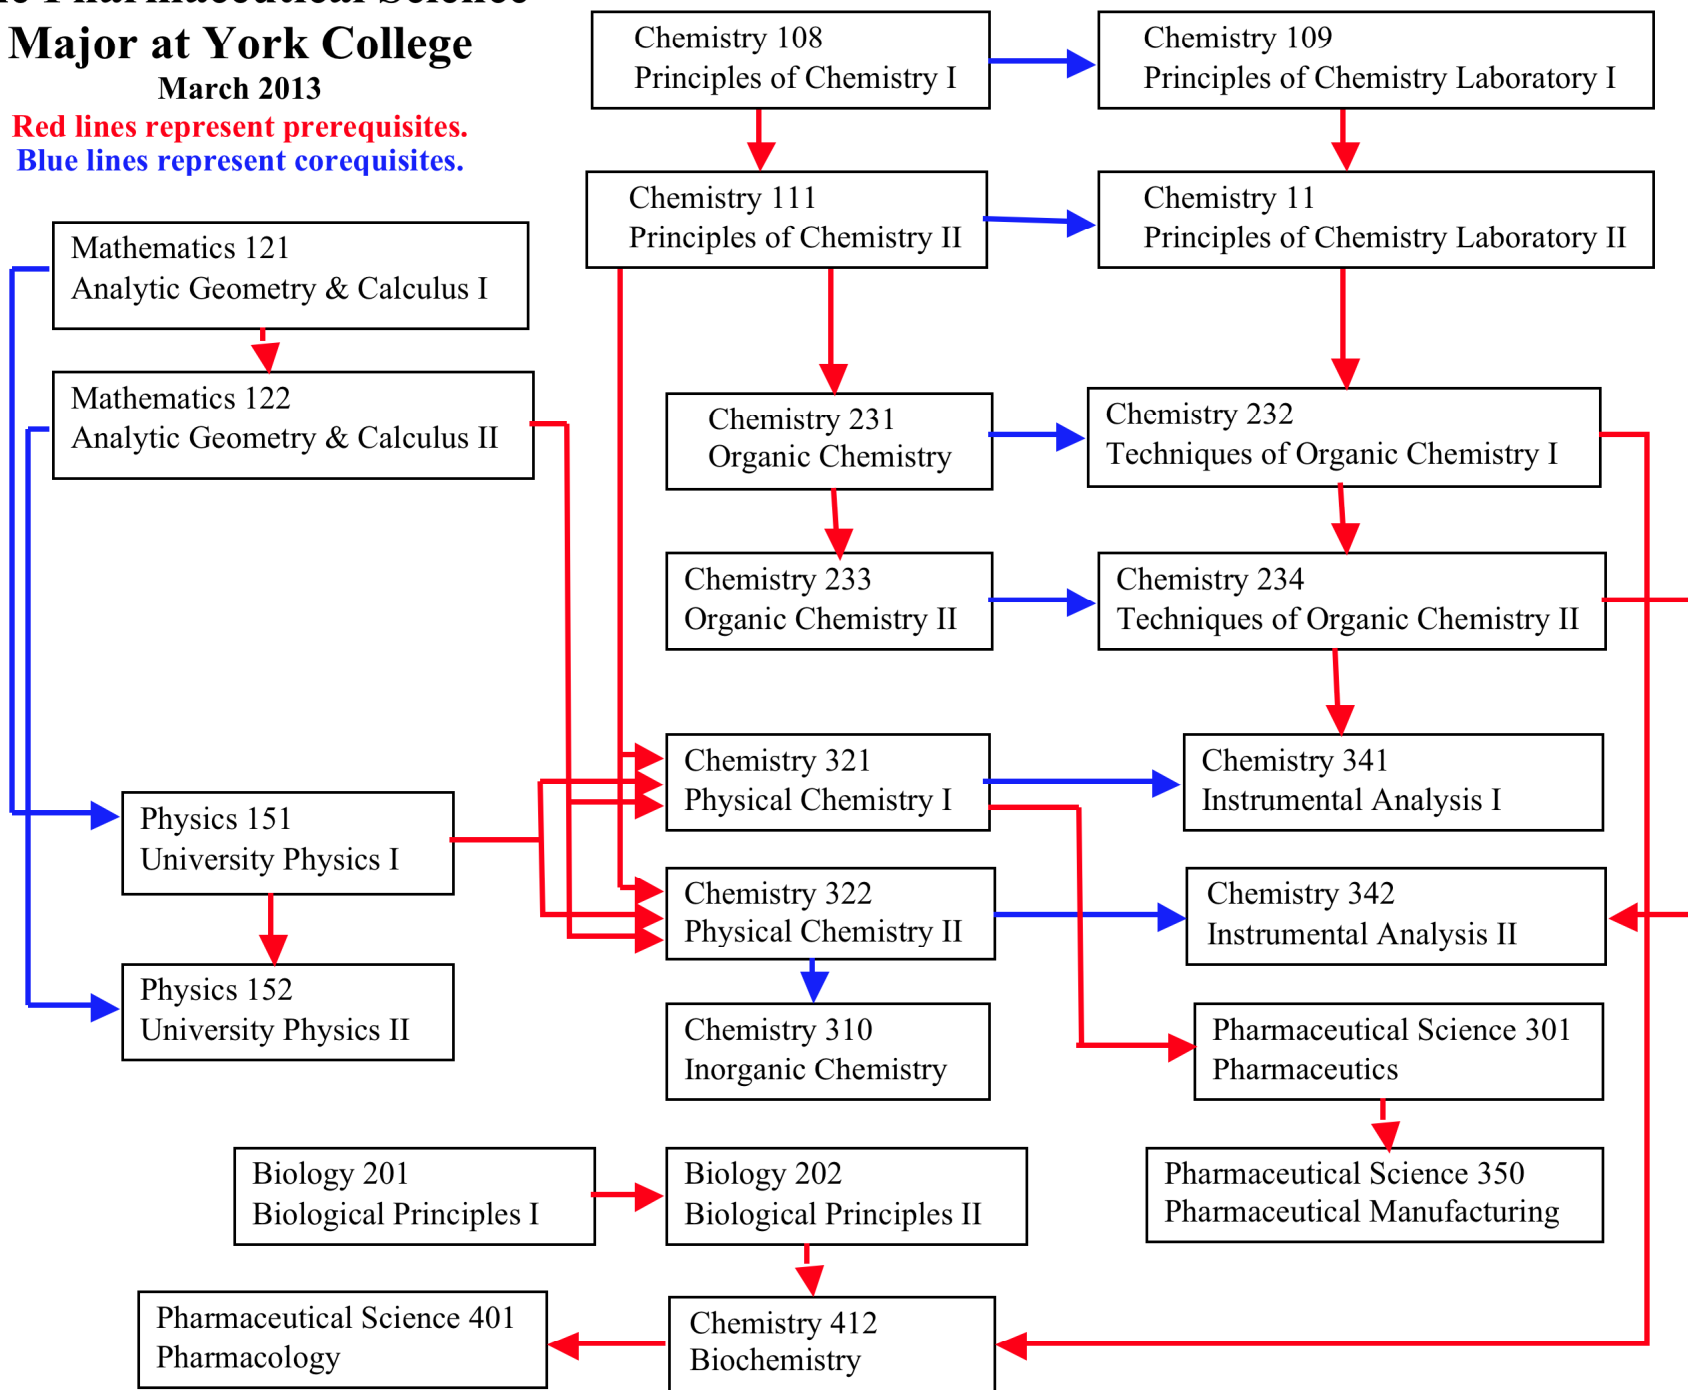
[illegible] Pharmaceutical Science
Major at York College
March 2013
Red lines represent prerequisites.
Blue lines represent corequisites.

Chemistry 108
Principles of Chemistry I

Chemistry 109
Principles of Chemistry Laboratory I

Chemistry 111
Principles of Chemistry II

Chemistry 11
Principles of Chemistry Laboratory II

Mathematics 121
Analytic Geometry & Calculus I

Mathematics 122
Analytic Geometry & Calculus II

Chemistry 231
Organic Chemistry

Chemistry 232
Techniques of Organic Chemistry I

Chemistry 233
Organic Chemistry II

Chemistry 234
Techniques of Organic Chemistry II

Chemistry 321
Physical Chemistry I

Chemistry 341
Instrumental Analysis I

Physics 151
University Physics I

Chemistry 322
Physical Chemistry II

Chemistry 342
Instrumental Analysis II

Physics 152
University Physics II

Chemistry 310
Inorganic Chemistry

Pharmaceutical Science 301
Pharmaceutics

Biology 201
Biological Principles I

Biology 202
Biological Principles II

Pharmaceutical Science 350
Pharmaceutical Manufacturing

Pharmaceutical Science 401
Pharmacology

Chemistry 412
Biochemistry